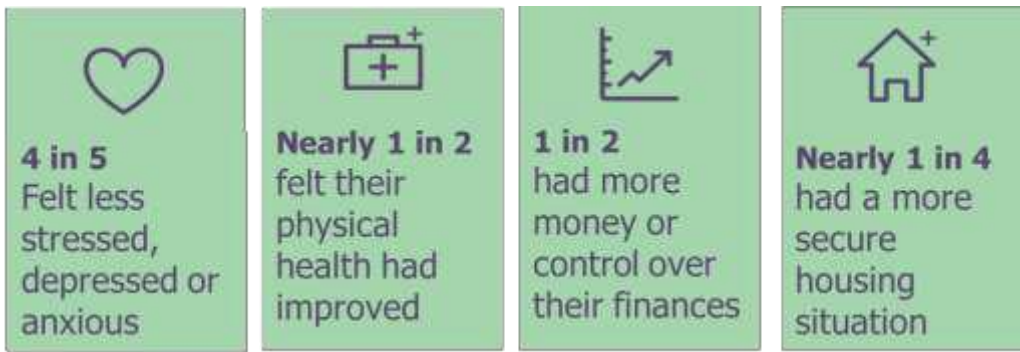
4 in 5
Felt less stressed, depressed or anxious

Nearly 1 in 2
felt their physical health had improved

1 in 2
had more money or control over their finances

Nearly 1 in 4
had a more secure housing situation